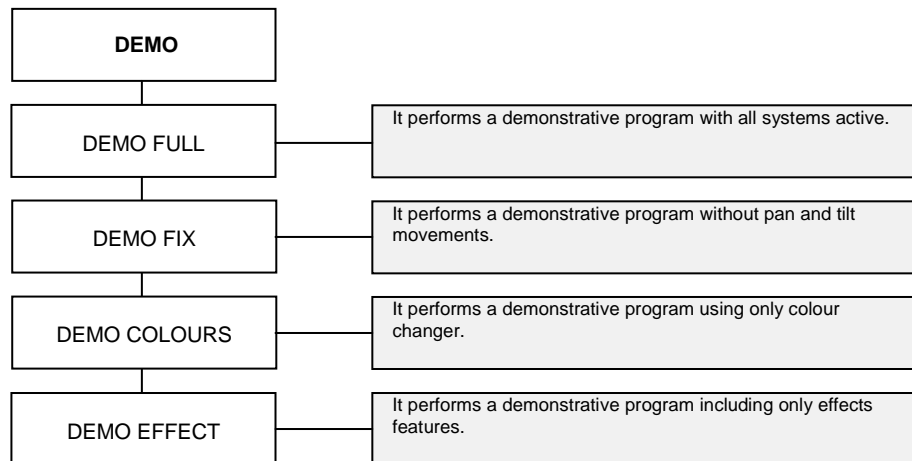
DEMO

DEMO FULL

It performs a demonstrative program with all systems active.

DEMO FIX

It performs a demonstrative program without pan and tilt movements.

DEMO COLOURS

It performs a demonstrative program using only colour changer.

DEMO EFFECT

It performs a demonstrative program including only effects features.